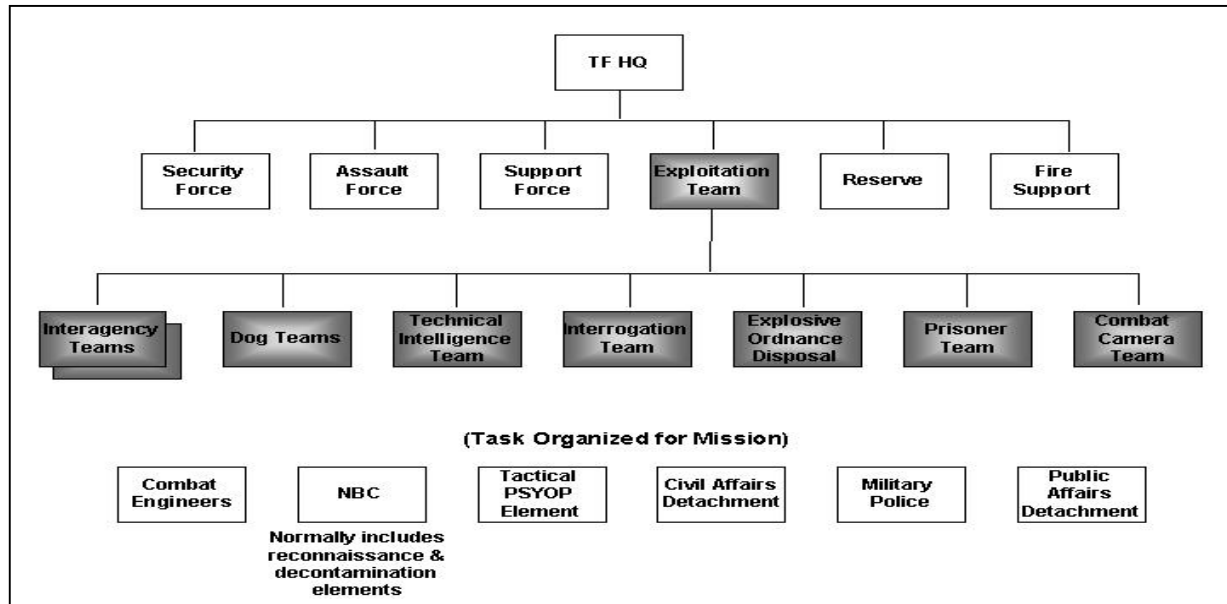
TF HQ

Security Force

Assault Force

Support Force

Exploitation Team

Reserve

Fire Support

Interagency Teams

Dog Teams

Technical Intelligence Team

Interrogation Team

Explosive Ordnance Disposal

Prisoner Team

Combat Camera Team

(Task Organized for Mission)

Combat Engineers

NBC

Normally includes reconnaissance & decontamination elements

Tactical PSYOP Element

Civil Affairs Detachment

Military Police

Public Affairs Detachment